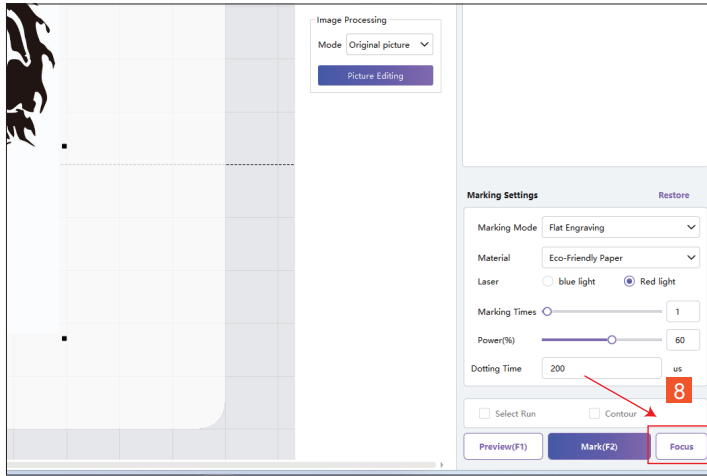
Image Processing
Mode Original picture
Picture Editing

Marking Settings
Restore
Marking Mode Flat Engraving
Material Eco-Friendly Paper
Laser blue light Red light
Marking Times 1
Power(%) 60
Dotting Time 200 us
8
Select Run
Contour
Preview(F1)
Mark(F2)
Focus